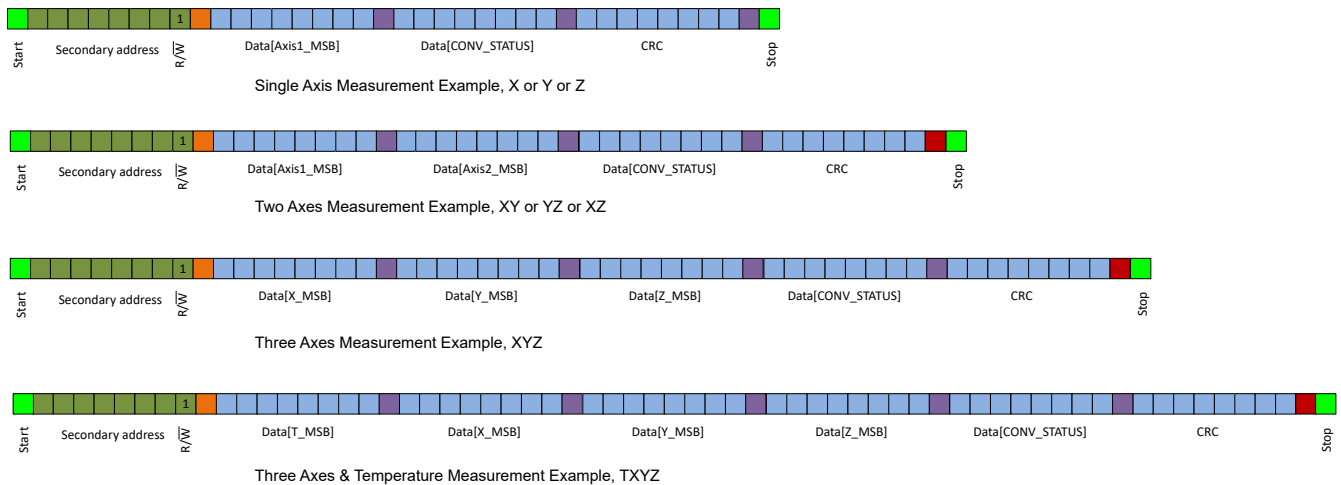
1

Start Secondary address R/$\overline{W}$ Data[Axis1_MSB] Data[CONV_STATUS] CRC Stop

Single Axis Measurement Example, X or Y or Z

1

Start Secondary address R/$\overline{W}$ Data[Axis1_MSB] Data[Axis2_MSB] Data[CONV_STATUS] CRC Stop

Two Axes Measurement Example, XY or YZ or XZ

1

Start Secondary address R/$\overline{W}$ Data[X_MSB] Data[Y_MSB] Data[Z_MSB] Data[CONV_STATUS] CRC Stop

Three Axes Measurement Example, XYZ

1

Start Secondary address R/$\overline{W}$ Data[T_MSB] Data[X_MSB] Data[Y_MSB] Data[Z_MSB] Data[CONV_STATUS] CRC Stop

Three Axes & Temperature Measurement Example, TXYZ